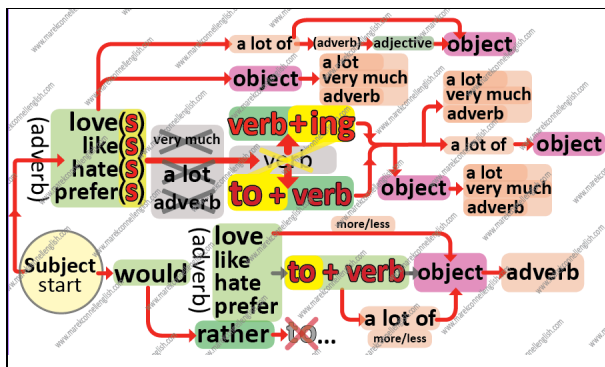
a lot of (adverb) adjective object

object

a lot
very much
adverb

(adverb)

love(s)
like(s)
hate(s)
prefer(s)

very much

a lot
adverb

verb+ing

verb

to + verb

a lot
very much
adverb

a lot of object

object

a lot
very much
adverb

more/less

Subject
start

would

(adverb)
love
like
hate
prefer

to + verb

object

adverb

rather

to...

a lot of
more/less

www.marekconnellenglish.com